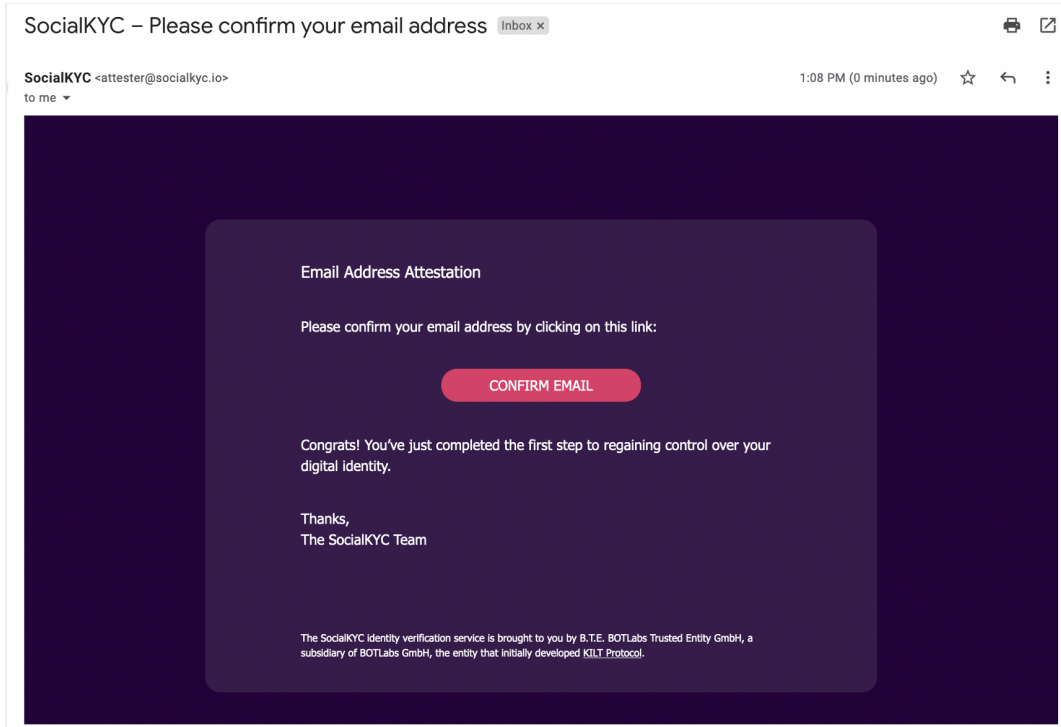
SocialKYC – Please confirm your email address Inbox ×

SocialKYC <attester@socialkyc.io>
to me

1:08 PM (0 minutes ago)

Email Address Attestation

Please confirm your email address by clicking on this link:

CONFIRM EMAIL

Congrats! You've just completed the first step to regaining control over your digital identity.

Thanks,
The SocialKYC Team

The SocialKYC identity verification service is brought to you by B.T.E. BOTLabs Trusted Entity GmbH, a subsidiary of BOTLabs GmbH, the entity that initially developed KILT Protocol.